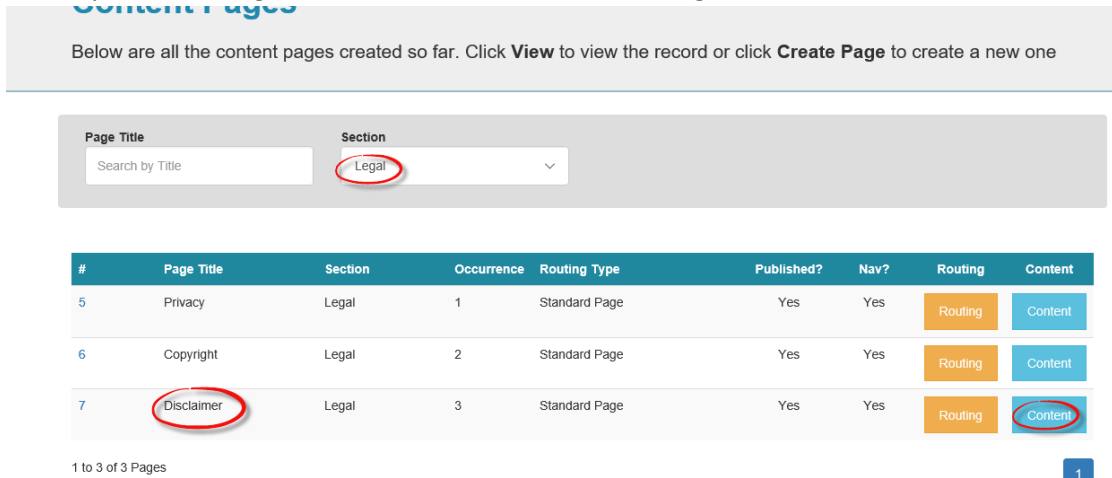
Content Pages

Below are all the content pages created so far. Click **View** to view the record or click **Create Page** to create a new one

Page Title
Search by Title

Section
Legal

| # | Page Title | Section | Occurrence | Routing Type | Published? | Nav? | Routing | Content |
|---|---|---|---|---|---|---|---|---|
| 5 | Privacy | Legal | 1 | Standard Page | Yes | Yes | Routing | Content |
| 6 | Copyright | Legal | 2 | Standard Page | Yes | Yes | Routing | Content |
| 7 | Disclaimer | Legal | 3 | Standard Page | Yes | Yes | Routing | Content |

1 to 3 of 3 Pages

1